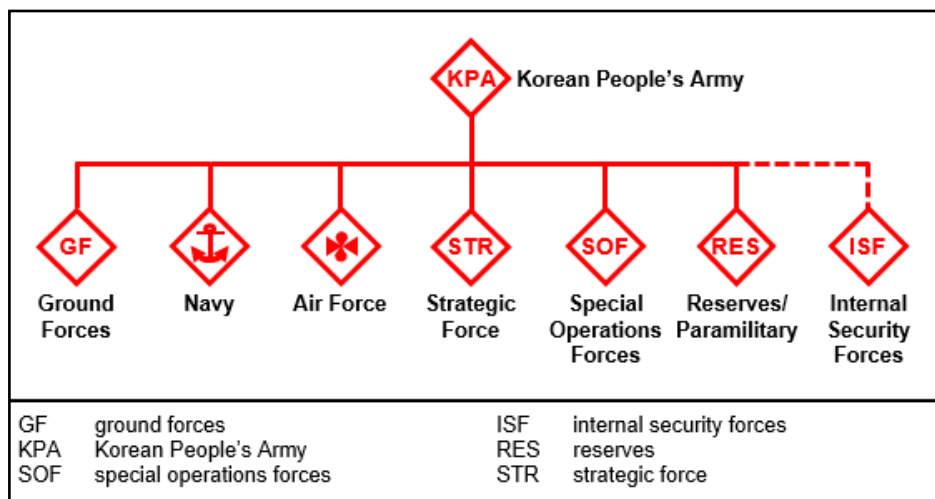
KPA Korean People's Army

GF
Ground Forces

Navy

Air Force

STR
Strategic Force

SOF
Special Operations Forces

RES
Reserves/ Paramilitary

ISF
Internal Security Forces

GF ground forces
KPA Korean People's Army
SOF special operations forces

ISF internal security forces
RES reserves
STR strategic force